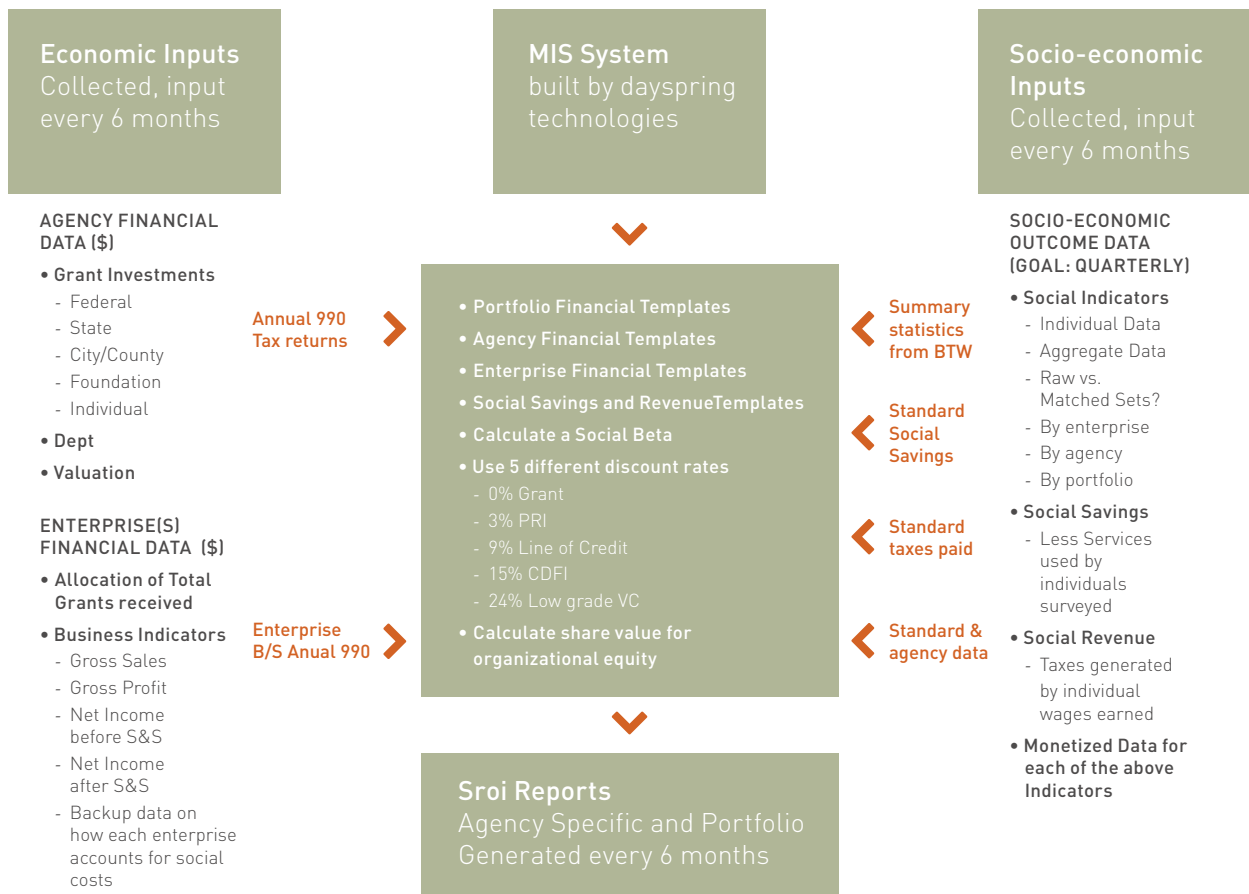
Economic Inputs
Collected, input every 6 months

MIS System
built by dayspring technologies

Socio-economic Inputs
Collected, input every 6 months

AGENCY FINANCIAL DATA ($)
• Grant Investments
- Federal
- State
- City/County
- Foundation
- Individual
• Dept
• Valuation

ENTERPRISE(S) FINANCIAL DATA ($)
• Allocation of Total Grants received
• Business Indicators
- Gross Sales
- Gross Profit
- Net Income before S&S
- Net Income after S&S
- Backup data on how each enterprise accounts for social costs

Annual 990 Tax returns

Enterprise B/S Anual 990

• Portfolio Financial Templates
• Agency Financial Templates
• Enterprise Financial Templates
• Social Savings and RevenueTemplates
• Calculate a Social Beta
• Use 5 different discount rates
- 0% Grant
- 3% PRI
- 9% Line of Credit
- 15% CDFI
- 24% Low grade VC
• Calculate share value for organizational equity

Summary statistics from BTW

Standard Social Savings

Standard taxes paid

Standard & agency data

SOCIO-ECONOMIC OUTCOME DATA (GOAL: QUARTERLY)
• Social Indicators
- Individual Data
- Aggregate Data
- Raw vs. Matched Sets?
- By enterprise
- By agency
- By portfolio
• Social Savings
- Less Services used by individuals surveyed
• Social Revenue
- Taxes generated by individual wages earned
• Monetized Data for each of the above Indicators

Sroi Reports
Agency Specific and Portfolio
Generated every 6 months